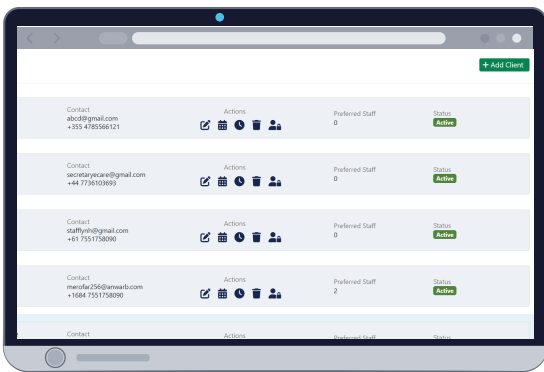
+ Add Client

Contact
abcd@gmail.com
+355 4785566121

Actions

Preferred Staff
0

Status
Active

Contact
secretaryecare@gmail.com
+44 7736103693

Actions

Preferred Staff
0

Status
Active

Contact
stafflynh@gmail.com
+61 7551758090

Actions

Preferred Staff
0

Status
Active

Contact
merofar256@anwarb.com
+1684 7551758090

Actions

Preferred Staff
2

Status
Active

Contact

Actions

Preferred Staff

Status